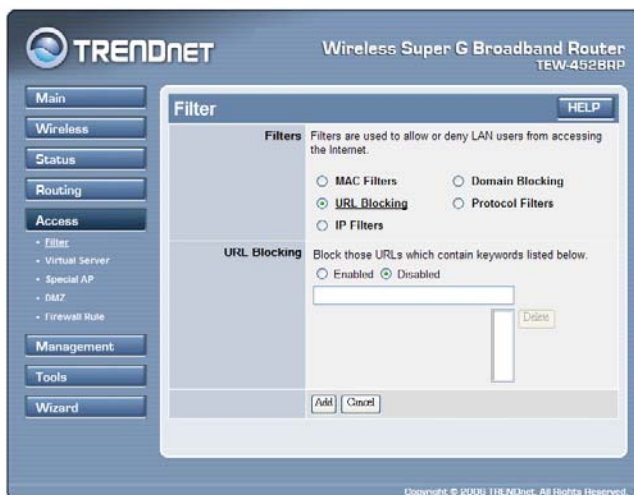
TRENDNET

Wireless Super G Broadband Router
TEW-452BRP

Main
Wireless
Status
Routing
Access
• Filter
• Virtual Server
• Special AP
• DMZ
• Firewall Rule
Management
Tools
Wizard

Filter

HELP

Filters Filters are used to allow or deny LAN users from accessing the Internet.

MAC Filters
Domain Blocking
URL Blocking
Protocol Filters
IP Filters

URL Blocking Block those URLs which contain keywords listed below.

Enabled Disabled

Delete

Add Cancel

Copyright © 2006 TRENDnet. All Rights Reserved.